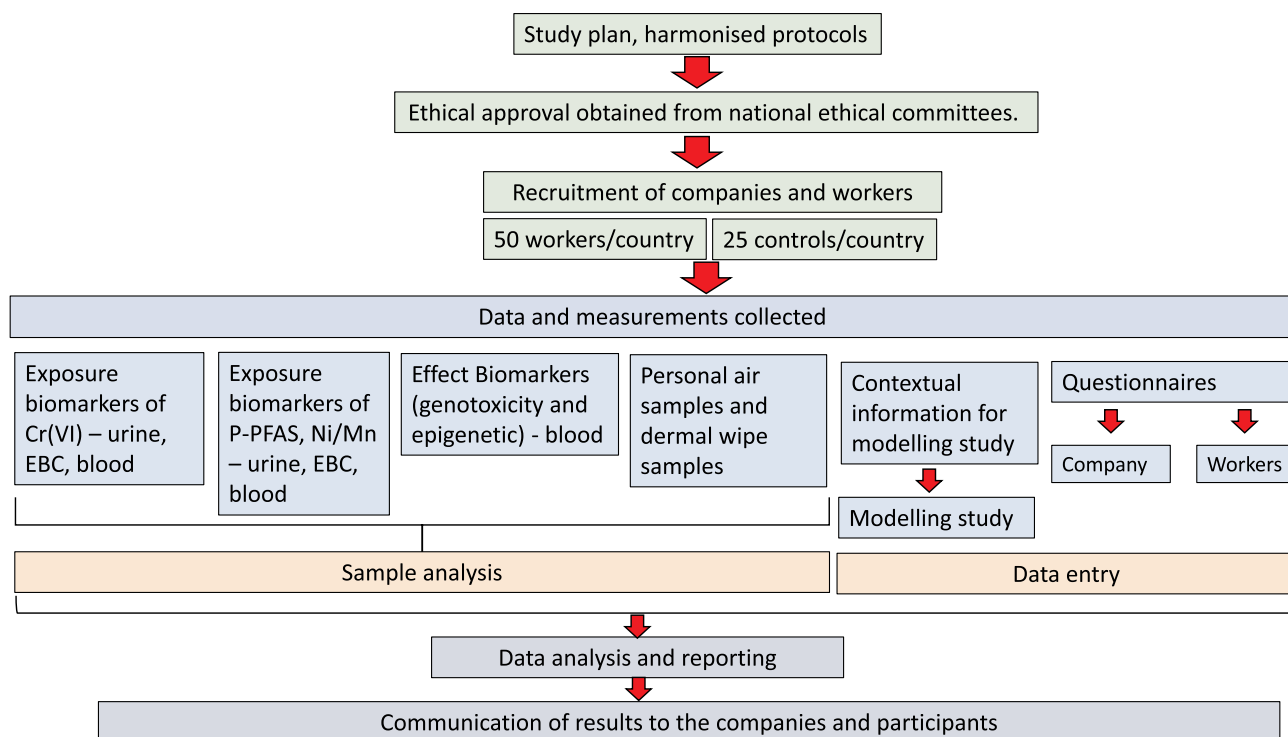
Study plan, harmonised protocols

Ethical approval obtained from national ethical committees.

Recruitment of companies and workers

50 workers/country

25 controls/country

Data and measurements collected

Exposure biomarkers of Cr(VI) – urine, EBC, blood

Exposure biomarkers of P-PFAS, Ni/Mn – urine, EBC, blood

Effect Biomarkers (genotoxicity and epigenetic) - blood

Personal air samples and dermal wipe samples

Contextual information for modelling study

Modelling study

Questionnaires

Company

Workers

Sample analysis

Data entry

Data analysis and reporting

Communication of results to the companies and participants